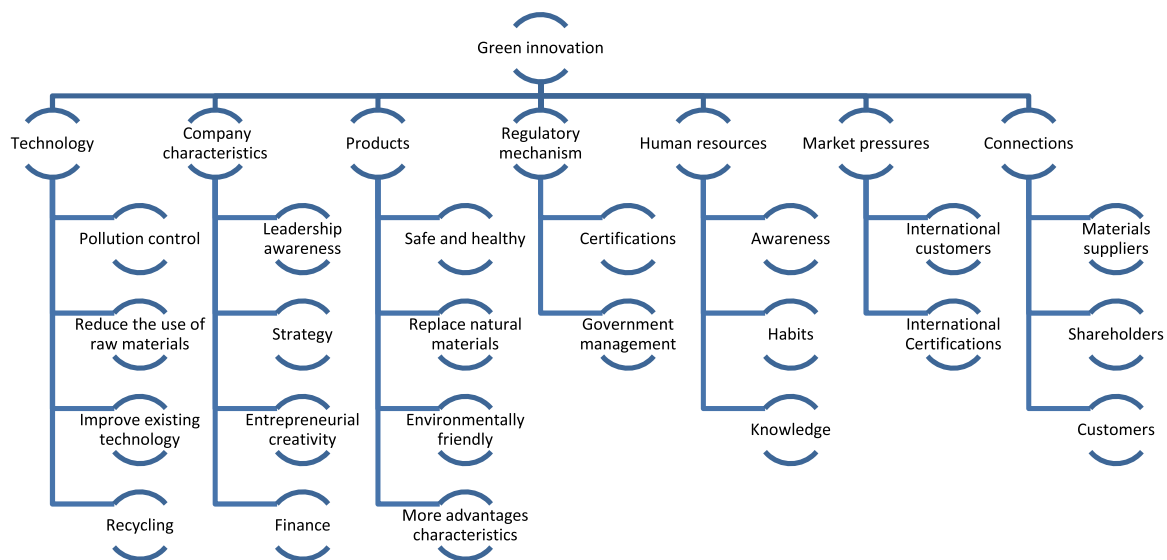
Green innovation

Technology
Pollution control
Reduce the use of raw materials
Improve existing technology
Recycling

Company characteristics
Leadership awareness
Strategy
Entrepreneurial creativity
Finance

Products
Safe and healthy
Replace natural materials
Environmentally friendly
More advantages characteristics

Regulatory mechanism
Certifications
Government management

Human resources
Awareness
Habits
Knowledge

Market pressures
International customers
International Certifications

Connections
Materials suppliers
Shareholders
Customers